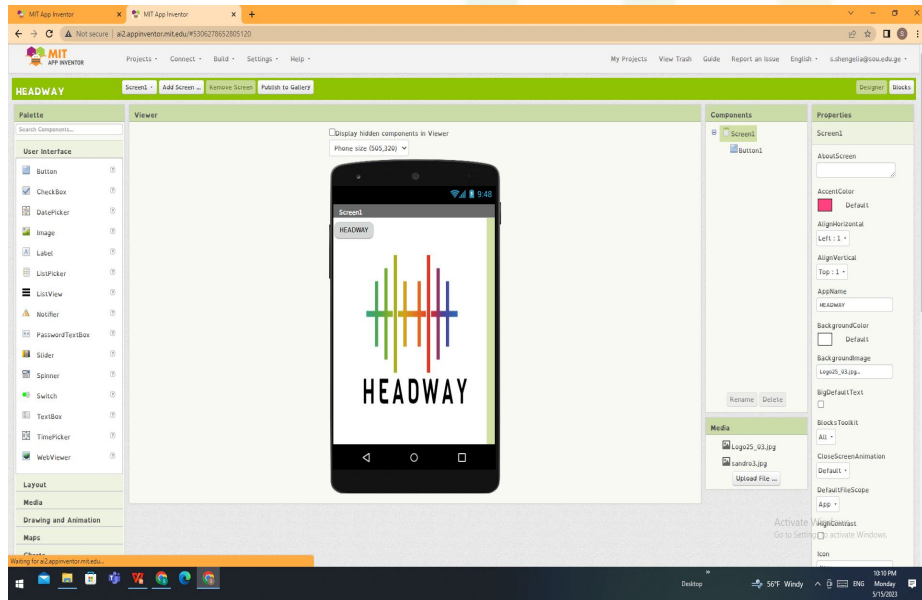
MIT App Inventor × MIT App Inventor × +

Not secure | ai2.appinventor.mit.edu/#5306278652805120

MIT APP INVENTOR

Projects · Connect · Build · Settings · Help ·

My Projects View Trash Guide Report an Issue English · s.shengelia@sou.edu.ge ·

HEADWAY

Screen1 · Add Screen ... Remove Screen Publish to Gallery

Designer Blocks

Palette

Search Components...

User Interface

Button
CheckBox
DatePicker
Image
Label
ListPicker
ListView
Notifier
PasswordTextBox
Slider
Spinner
Switch
TextBox
TimePicker
WebViewer

Layout
Media
Drawing and Animation
Maps
Charts

Viewer

Display hidden components in Viewer

Phone size (505,320)

9:48

Screen1

HEADWAY

HEADWAY

Components

Screen1
Button1

Rename Delete

Media

Logo25_03.jpg
sandro3.jpg

Upload File ...

Properties

Screen1

AboutScreen

AccentColor
Default

AlignHorizontal
Left : 1

AlignVertical
Top : 1

AppName
HEADWAY

BackgroundColor
Default

BackgroundImage
Logo25_03.jpg...

BigDefaultText

BlocksToolkit
All

CloseScreenAnimation
Default

DefaultFileScope
App

HighContrast

Icon

Activate Windows
Go to Settings to activate Windows.

Waiting for ai2.appinventor.mit.edu...

Desktop 56°F Windy ENG 10:10 PM Monday 5/15/2023